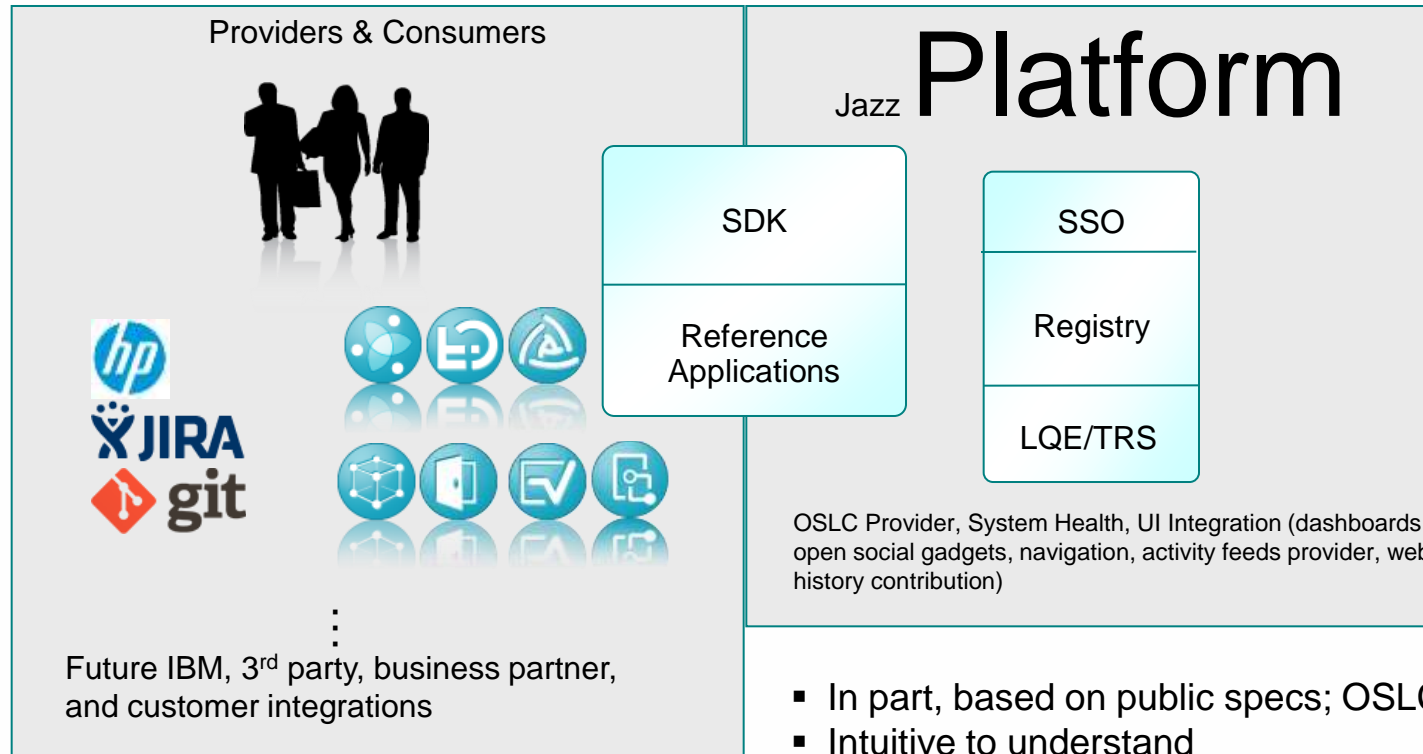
Providers & Consumers

hp

JIRA

git

⋮

Future IBM, 3$^{rd}$ party, business partner, and customer integrations

Jazz Platform

SDK

Reference Applications

SSO

Registry

LQE/TRS

OSLC Provider, System Health, UI Integration (dashboards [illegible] open social gadgets, navigation, activity feeds provider, web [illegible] history contribution)

▪ In part, based on public specs; OSL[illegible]

▪ Intuitive to understand